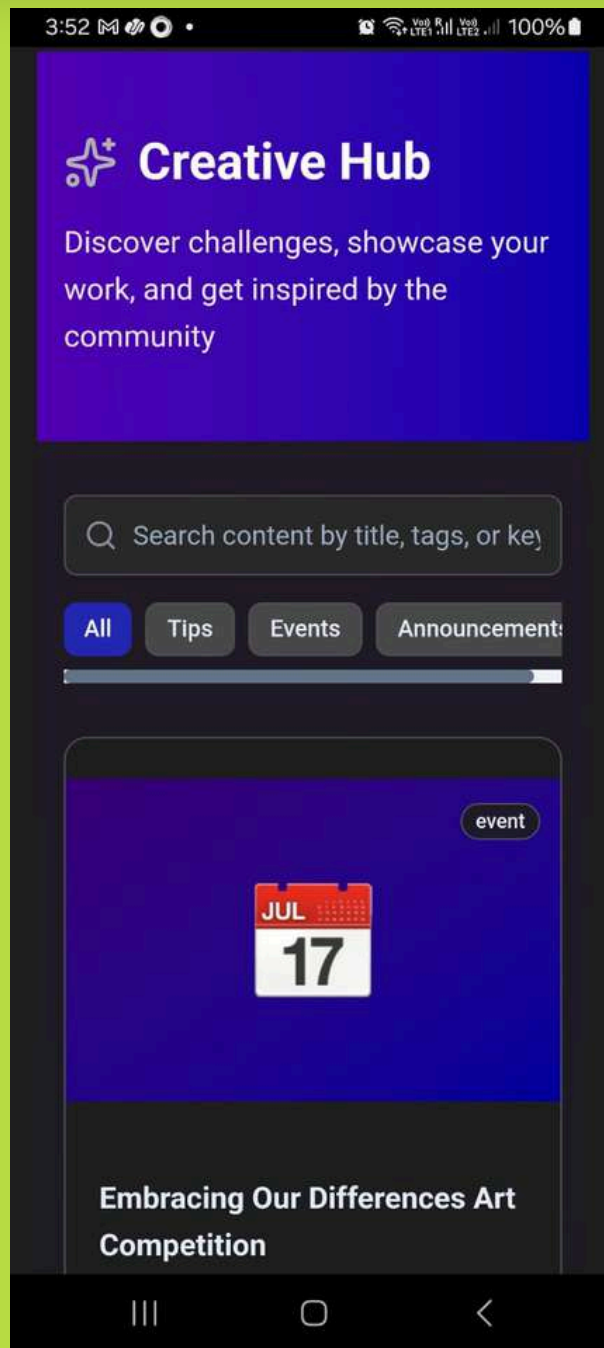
3:52 100%

Creative Hub

Discover challenges, showcase your work, and get inspired by the community

Search content by title, tags, or key

All Tips Events Announcement

event

JUL
17

Embracing Our Differences Art Competition